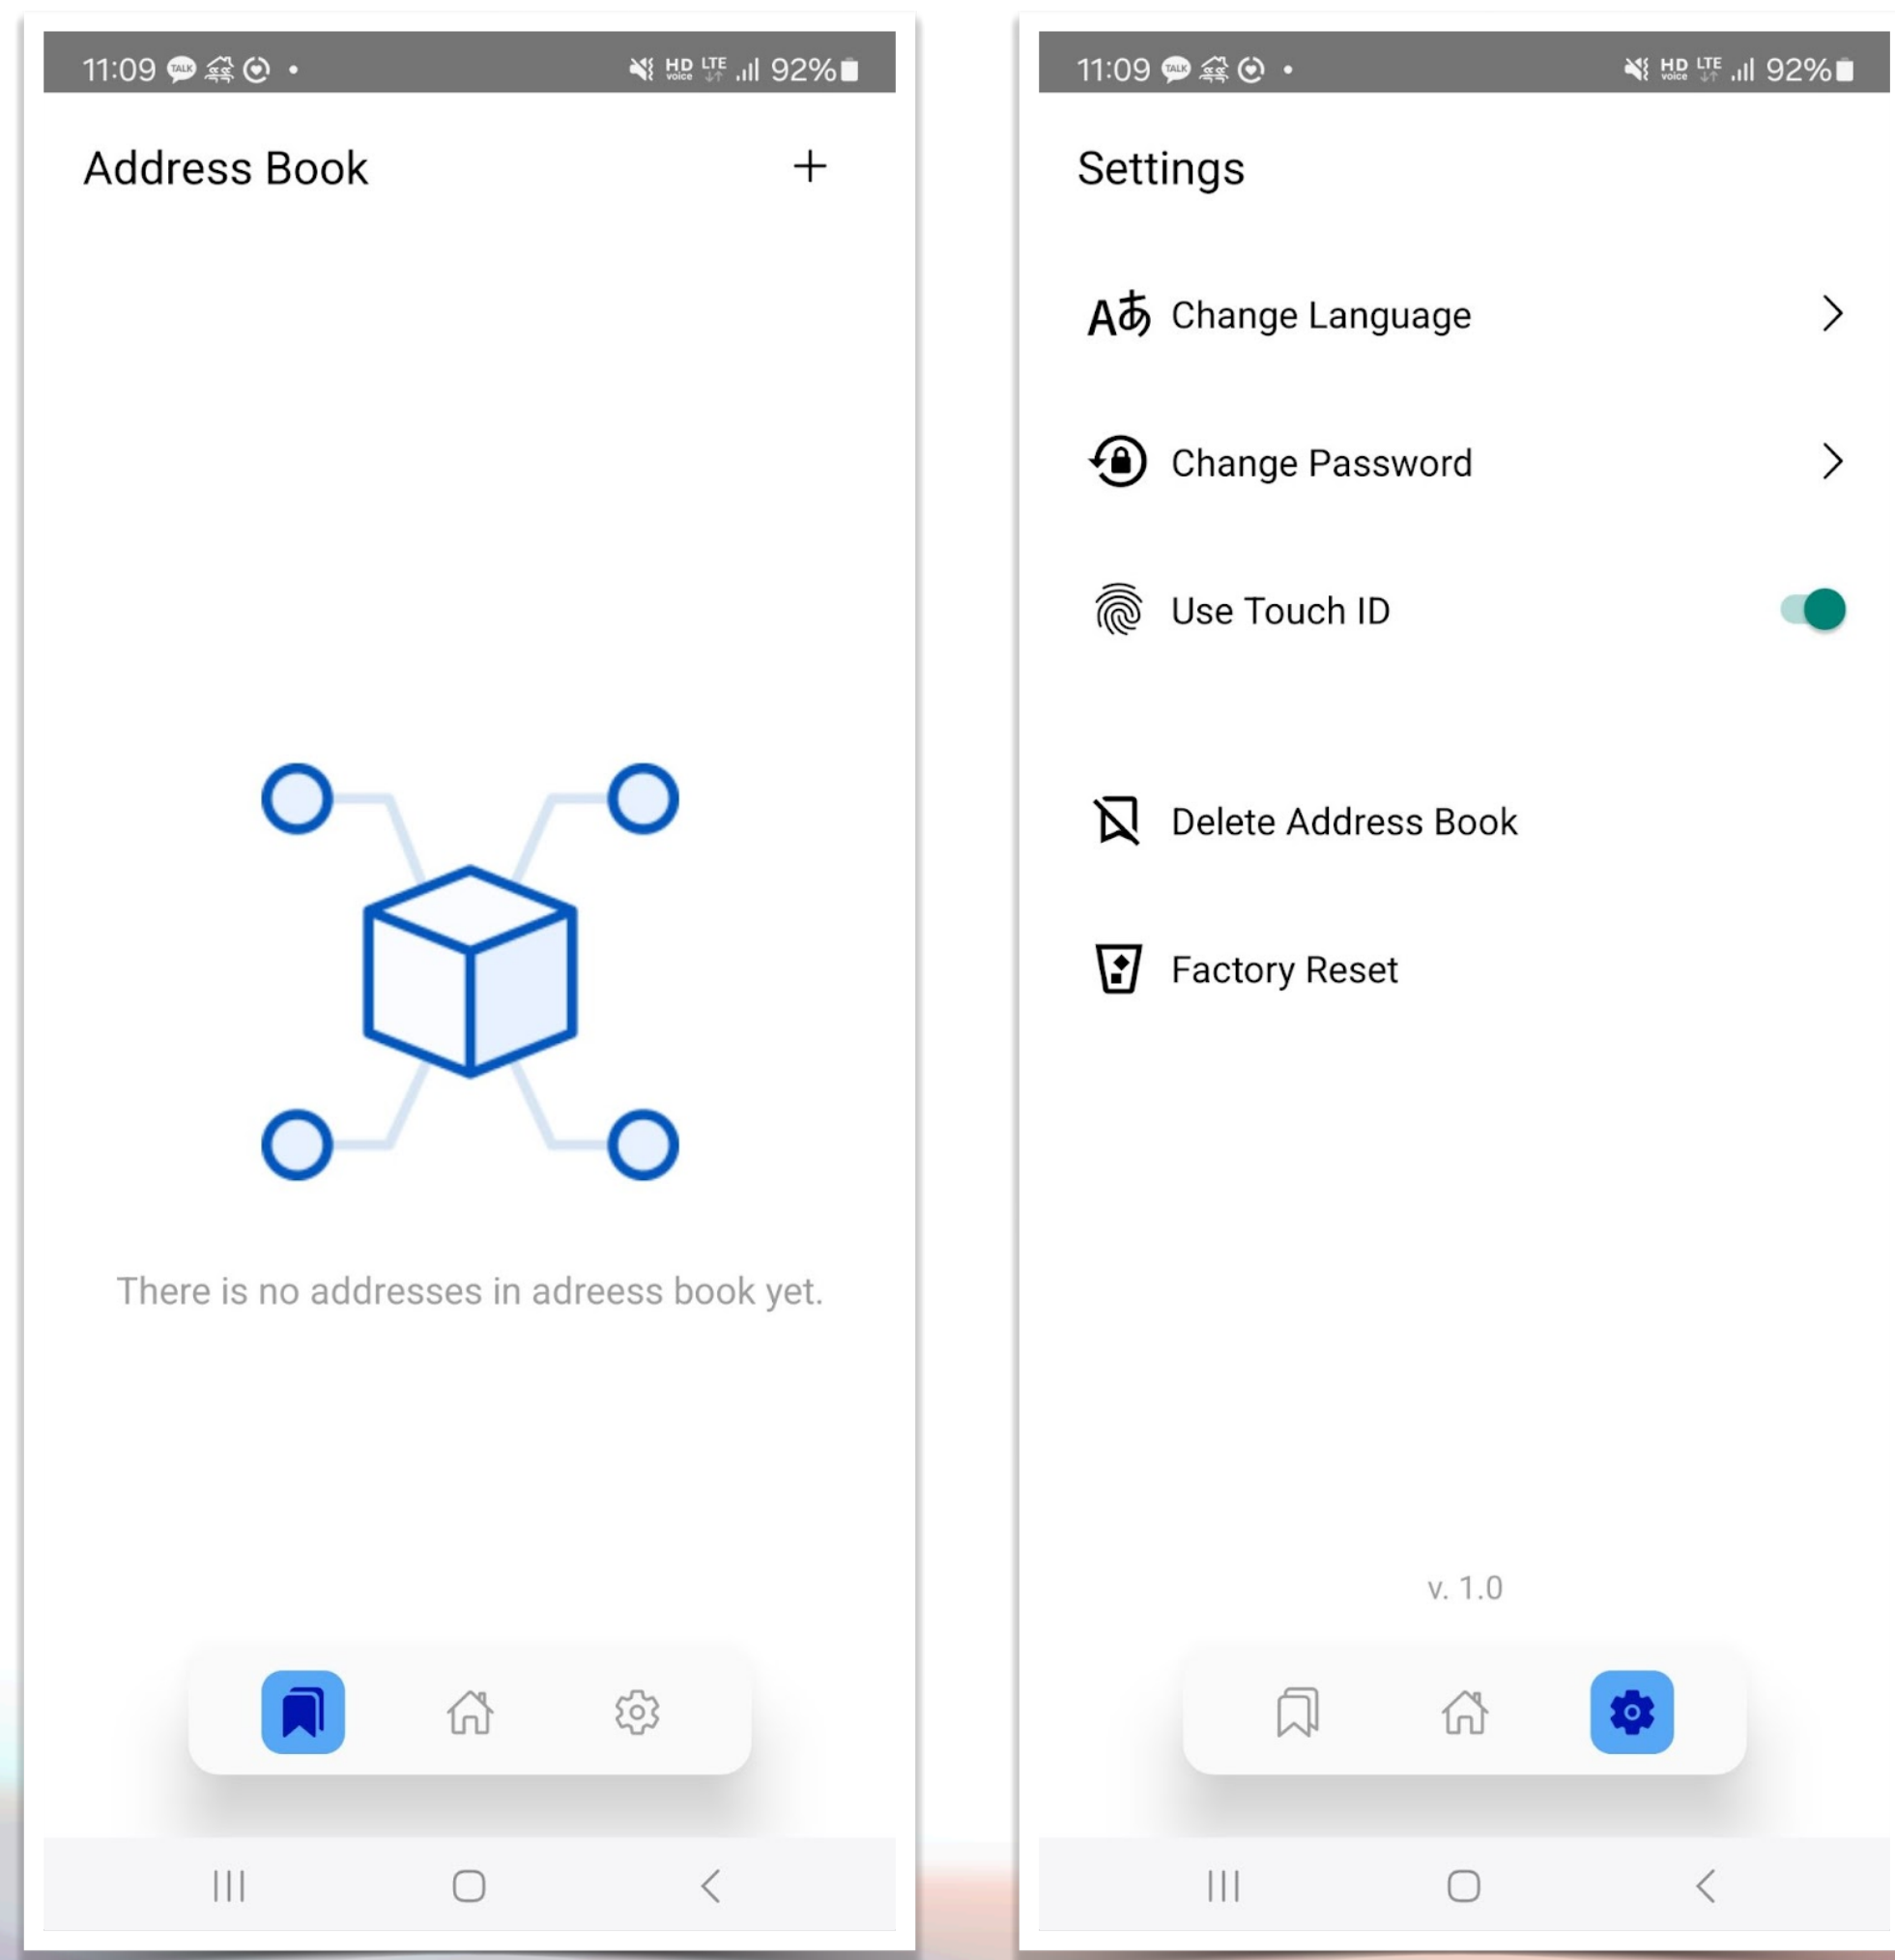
11:09 TALK • HD LTE 92%

Address Book +

There is no addresses in adreess book yet.

11:09 TALK • HD LTE 92%

Settings

Aあ Change Language

Change Password

Use Touch ID

Delete Address Book

Factory Reset

v. 1.0